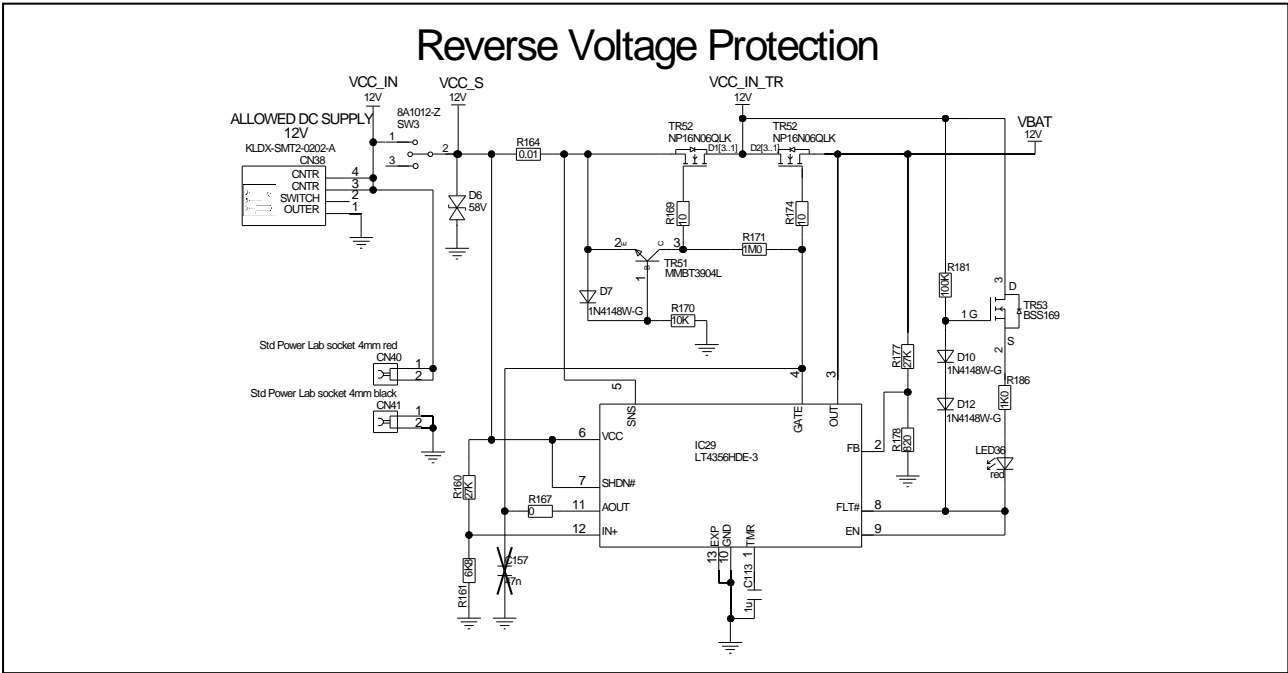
Reverse Voltage Protection

VCC_IN
12V
VCC_S
12V
VCC_IN_TR
12V
VBAT
12V

ALLOWED DC SUPPLY
12V
KLDX-SMT2-0202-A
CN38
4 CNTR
3 CNTR
2 SWITCH
1 OUTER

8A1012-Z
SW3
1
2
3

D6
58V

R164
0.01

TR52
NP16N06QLK
D1[3..1]

TR52
NP16N06QLK
D2[3..1]

R169
10

R174
10

R171
1M0

TR51
MMBT3904L
2
3
1

D7
1N4148W-G

R170
10K

R181
100K

TR53
BSS169
D
1 G
S
3
2

D10
1N4148W-G

D12
1N4148W-G

R186
1K0

R177
27K

R178
820

LED36
red

Std Power Lab socket 4mm red
CN40
1
2

Std Power Lab socket 4mm black
CN41
1
2

IC29
LT4356HDE-3
5 SNS
4 GATE
3 OUT
6 VCC
7 SHDN#
11 AOUT
12 IN+
2 FB
8 FLT#
9 EN
13 EXP
10 GND
1 TMR

R160
27K

R167
0

R161
6K8

C157
47n

C113
1u